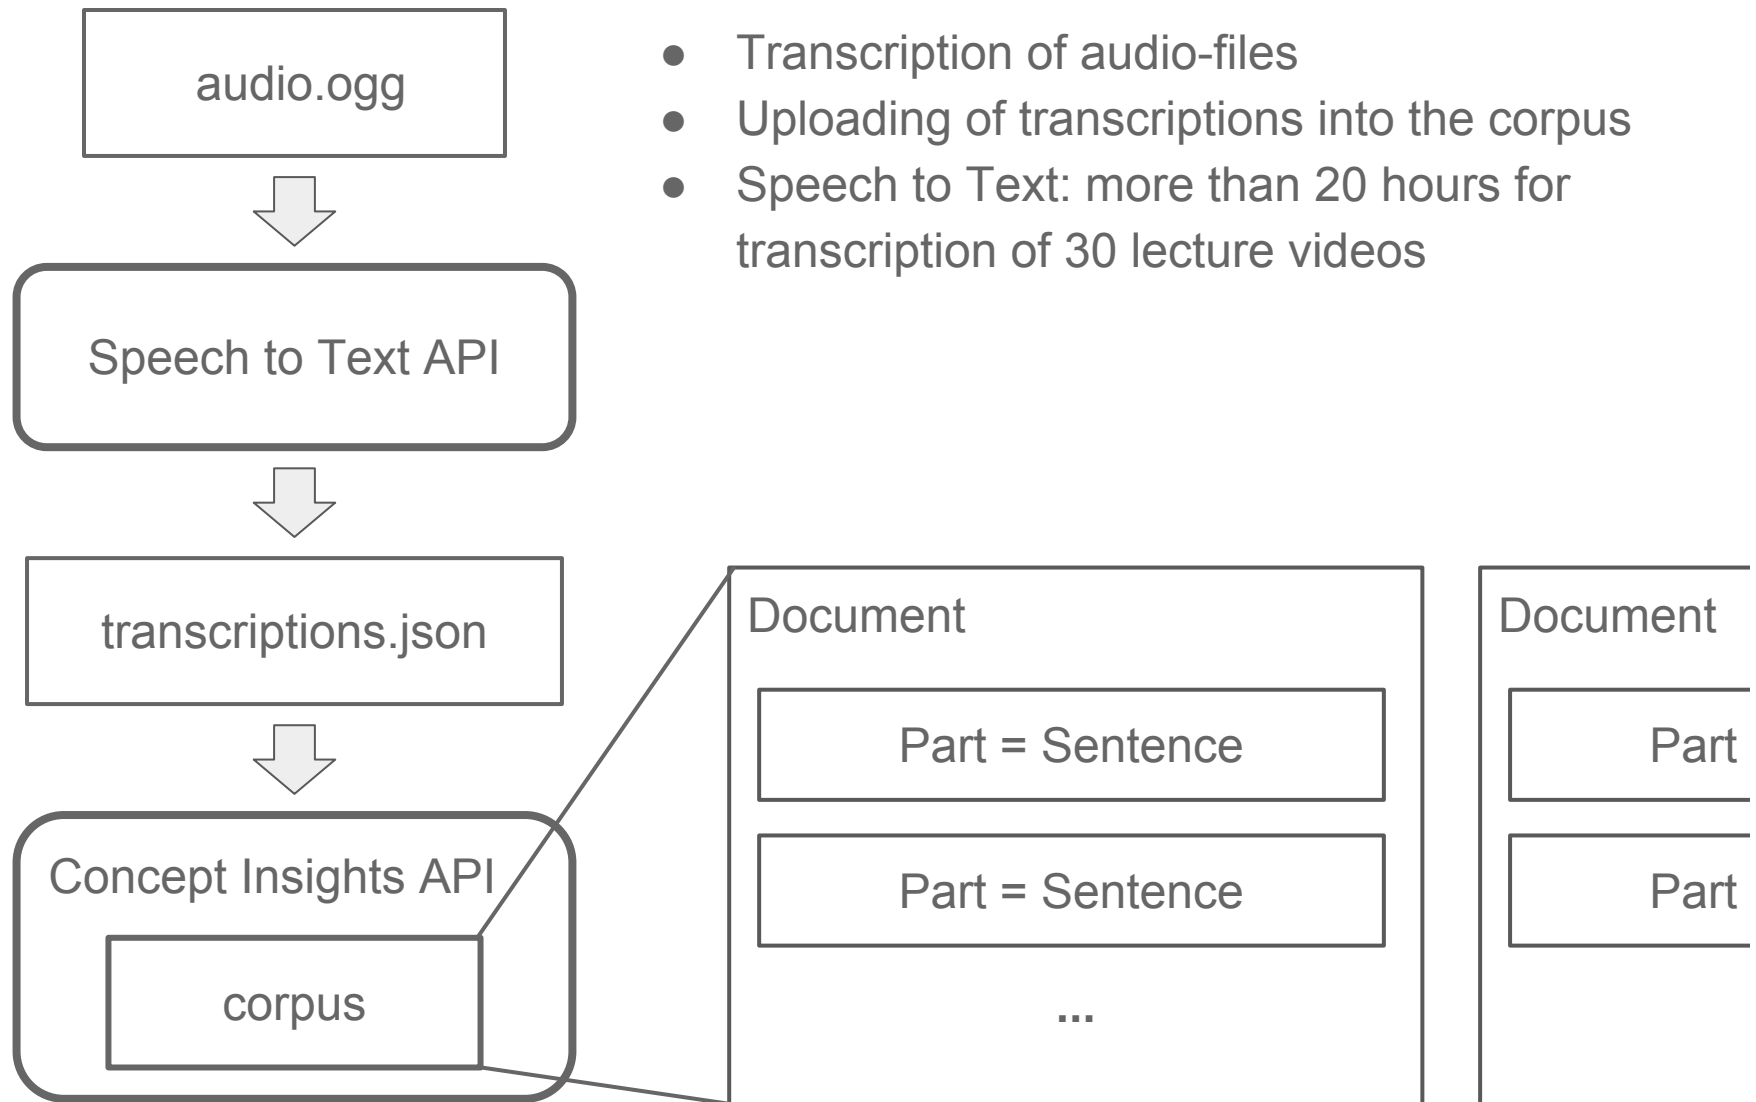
audio.ogg

Speech to Text API

transcriptions.json

Concept Insights API

corpus

- Transcription of audio-files
- Uploading of transcriptions into the corpus
- Speech to Text: more than 20 hours for transcription of 30 lecture videos

Document

Part = Sentence

Part = Sentence

...

Document

Part

Part